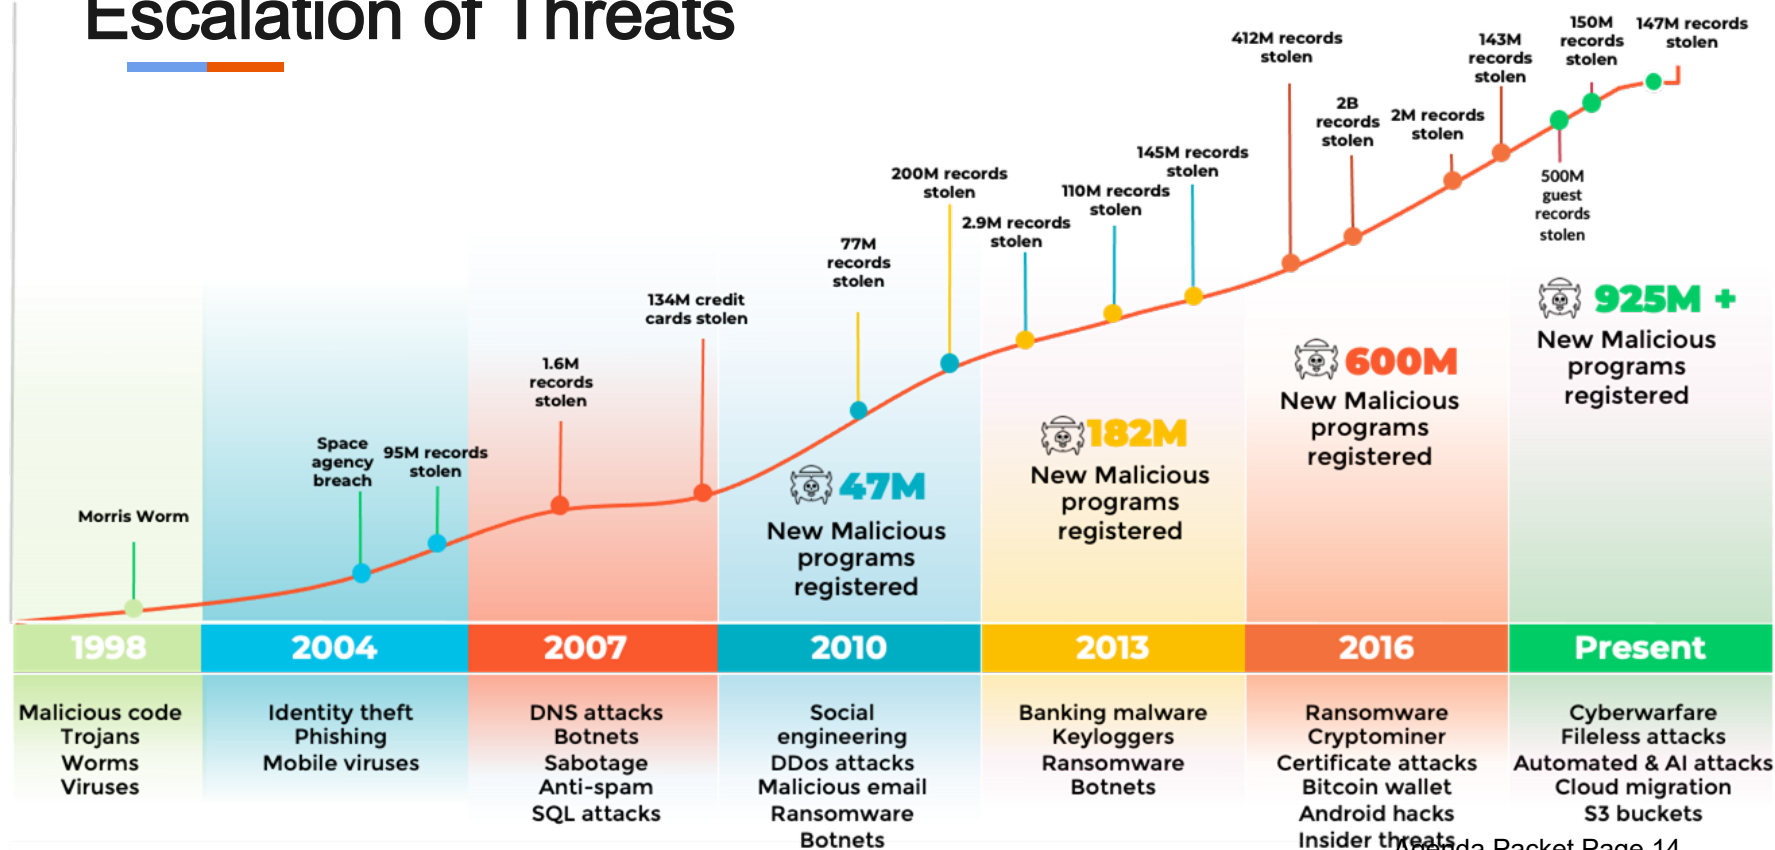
Escalation of Threats

Morris Worm

Space agency breach

95M records stolen

1.6M records stolen

134M credit cards stolen

77M records stolen

200M records stolen

2.9M records stolen

110M records stolen

145M records stolen

412M records stolen

2B records stolen

2M records stolen

143M records stolen

500M guest records stolen

150M records stolen

147M records stolen

47M New Malicious programs registered

182M New Malicious programs registered

600M New Malicious programs registered

925M + New Malicious programs registered

| 1998 | 2004 | 2007 | 2010 | 2013 | 2016 | Present |
|---|---|---|---|---|---|---|
| Malicious code Trojans Worms Viruses | Identity theft Phishing Mobile viruses | DNS attacks Botnets Sabotage Anti-spam SQL attacks | Social engineering DDos attacks Malicious email Ransomware Botnets | Banking malware Keyloggers Ransomware Botnets | Ransomware Cryptominer Certificate attacks Bitcoin wallet Android hacks Insider threats | Cyberwarfare Fileless attacks Automated & AI attacks Cloud migration S3 buckets |

Agenda Packet Page 14